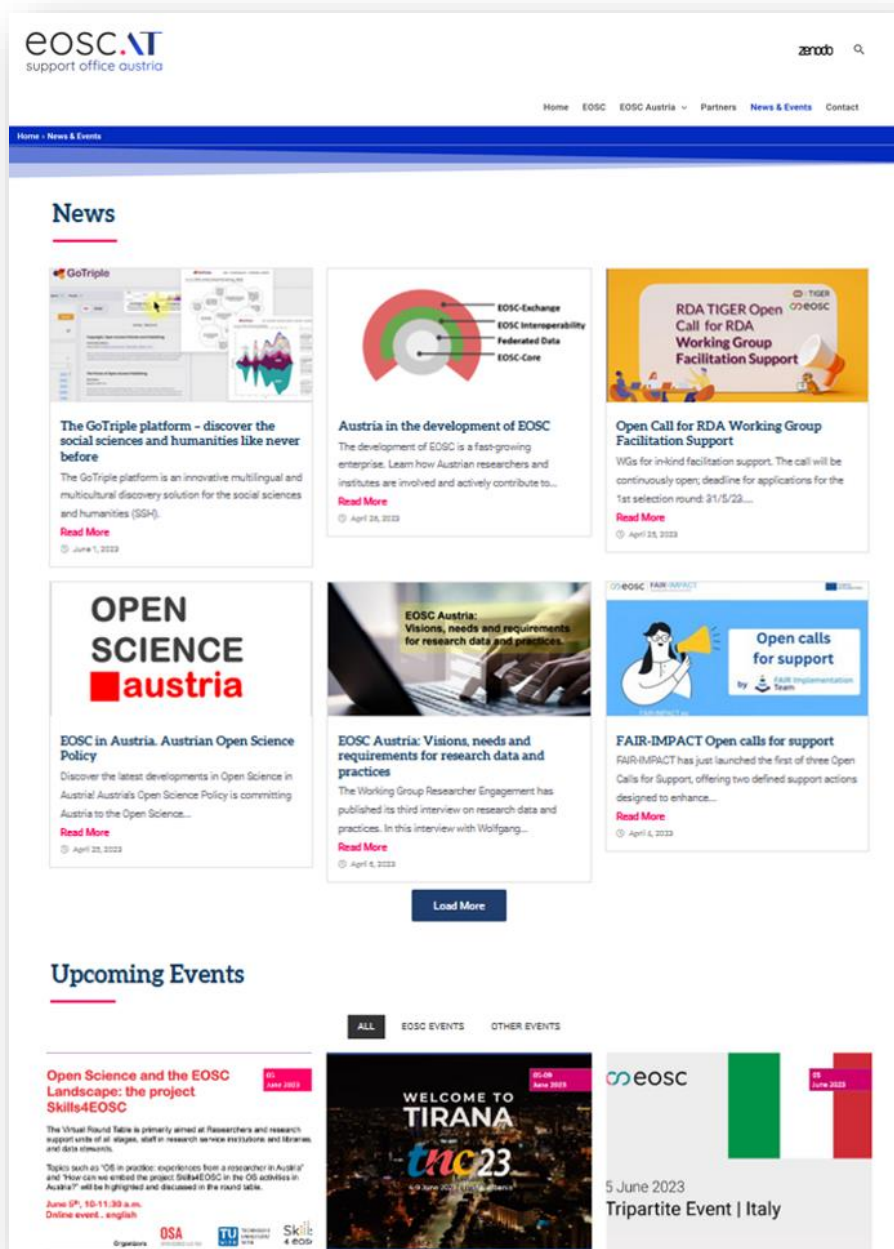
eosc.AT
support office austria

zenodo

Home EOSC EOSC Austria Partners News & Events Contact

Home › News & Events

News

GoTriple

The GoTriple platform – discover the social sciences and humanities like never before

The GoTriple platform is an innovative multilingual and multicultural discovery solution for the social sciences and humanities (SSH).

Read More

June 1, 2023

EOSC-Exchange
EOSC Interoperability
Federated Data
EOSC-Core

Austria in the development of EOSC

The development of EOSC is a fast-growing enterprise. Learn how Austrian researchers and institutes are involved and actively contribute to...

Read More

April 26, 2023

TIGER eosc
RDA TIGER Open Call for RDA Working Group Facilitation Support

Open Call for RDA Working Group Facilitation Support

WGs for in-kind facilitation support. The call will be continuously open; deadline for applications for the 1st selection round: 31/5/23....

Read More

April 25, 2023

OPEN SCIENCE austria

EOSC in Austria. Austrian Open Science Policy

Discover the latest developments in Open Science in Austria! Austria's Open Science Policy is committing Austria to the Open Science...

Read More

April 25, 2023

EOSC Austria: Visions, needs and requirements for research data and practices.

EOSC Austria: Visions, needs and requirements for research data and practices

The Working Group Researcher Engagement has published its third interview on research data and practices. In this interview with Wolfgang...

Read More

April 6, 2023

eosc FAIR-IMPACT
Open calls for support
by FAIR Implementation Team

FAIR-IMPACT Open calls for support

FAIR-IMPACT has just launched the first of three Open Calls for Support, offering two defined support actions designed to enhance...

Read More

April 4, 2023

Load More

Upcoming Events

ALL EOSC EVENTS OTHER EVENTS

Open Science and the EOSC Landscape: the project Skills4EOSC

05 June 2023

The Virtual Round Table is primarily aimed at Researchers and research support units of all stages, staff in research service institutions and libraries, and data stewards.

Topics such as "OS in practice: experiences from a researcher in Austria" and "How can we embed the project Skills4EOSC in the OS activities in Austria?" will be highlighted and discussed in the round table.

June 5th, 10-11:30 a.m.
Online event - english

Organizers OSA TU Skills4eosc

05-09 June 2023

WELCOME TO TIRANA
tnc23

eosc

05 June 2023

5 June 2023
Tripartite Event | Italy